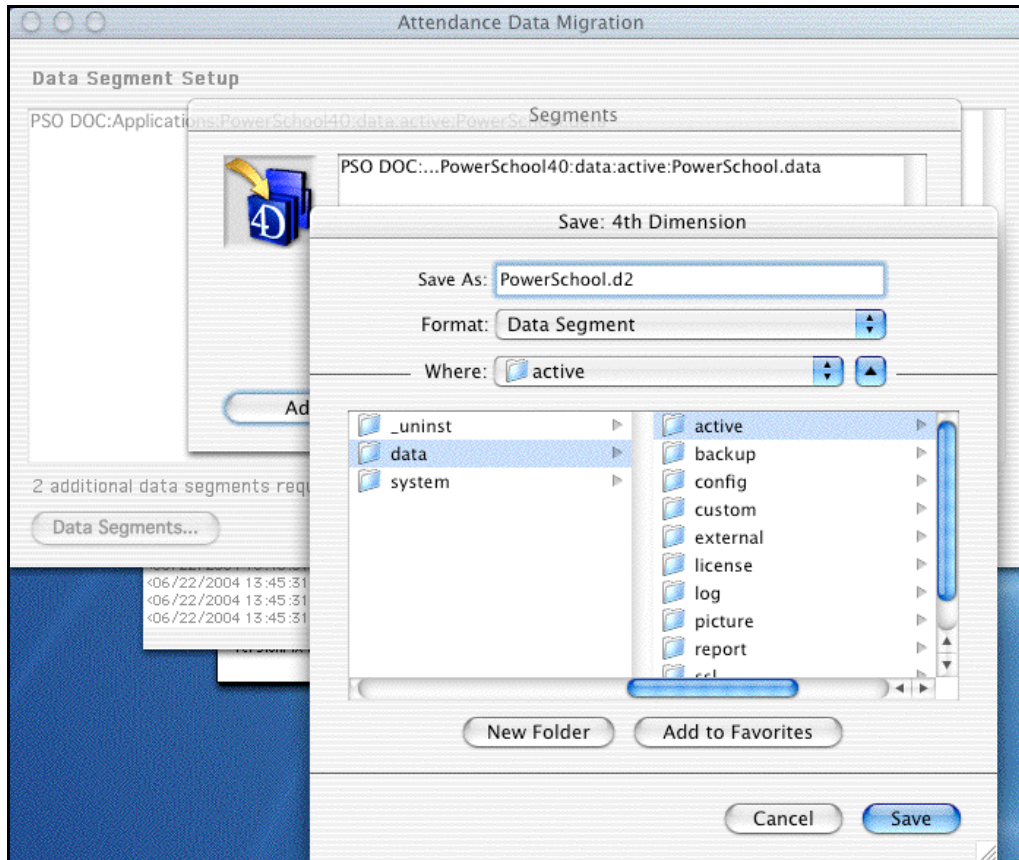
Attendance Data Migration

Data Segment Setup

PSO DOC:Applications:PowerSchool40:data:active:PowerSchool.data

Segments

PSO DOC:...PowerSchool40:data:active:PowerSchool.data

Ad

2 additional data segments requ

Data Segments...

<06/22/2004 13:45:31
<06/22/2004 13:45:31
<06/22/2004 13:45:31

Save: 4th Dimension

Save As: PowerSchool.d2

Format: Data Segment

Where: active

_uninst
data
system

active
backup
config
custom
external
license
log
picture
report
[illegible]

New Folder

Add to Favorites

Cancel

Save